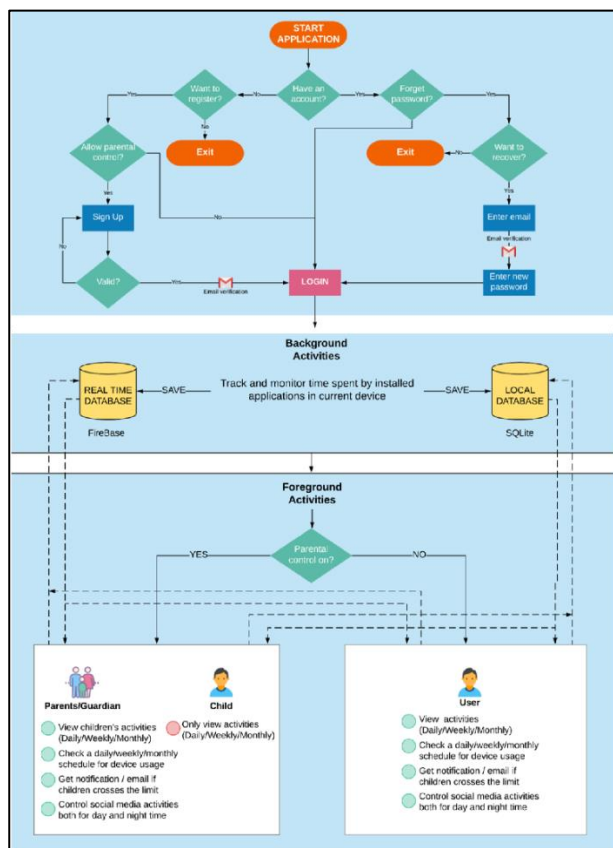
START APPLICATION

Have an account?

Want to register?

Yes

No

Exit

Allow parental control?

Yes

Sign Up

No

Valid?

Yes

Email verification

LOGIN

No

Yes

Forget password?

Yes

Want to recover?

No

Exit

Yes

Enter email

Email Verification

Enter new password

Background Activities

REAL TIME DATABASE

FireBase

SAVE

Track and monitor time spent by installed applications in current device

SAVE

LOCAL DATABASE

SQLite

Foreground Activities

Parental control on?

YES

NO

Parents/Guardian

View children's activities (Daily/Weekly/Monthly)

Check a daily/weekly/monthly schedule for device usage

Get notification / email if children crosses the limit

Control social media activities both for day and night time

Child

Only view activities (Daily/Weekly/Monthly)

User

View activities (Daily/Weekly/Monthly)

Check a daily/weekly/monthly schedule for device usage

Get notification / email if children crosses the limit

Control social media activities both for day and night time